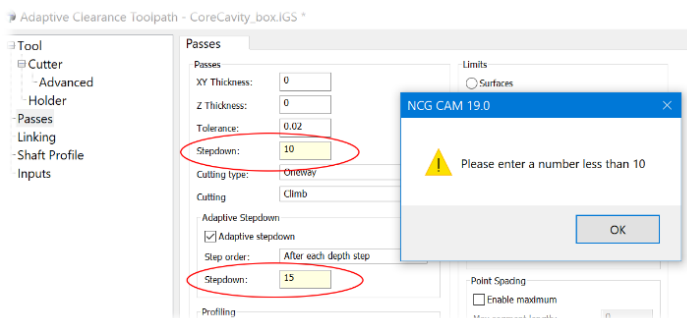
Adaptive Clearance Toolpath - CoreCavity_box.IGS *

Tool
Cutter
Advanced
Holder
Passes
Linking
Shaft Profile
Inputs

Passes

Passes
XY Thickness: 0
Z Thickness: 0
Tolerance: 0.02
Stepdown: 10
Cutting type: Oneway
Cutting: Climb
Adaptive Stepdown
Adaptive stepdown
Step order: After each depth step
Stepdown: 15
Profiling

Limits
Surfaces

Point Spacing
Enable maximum

NCG CAM 19.0
Please enter a number less than 10
OK